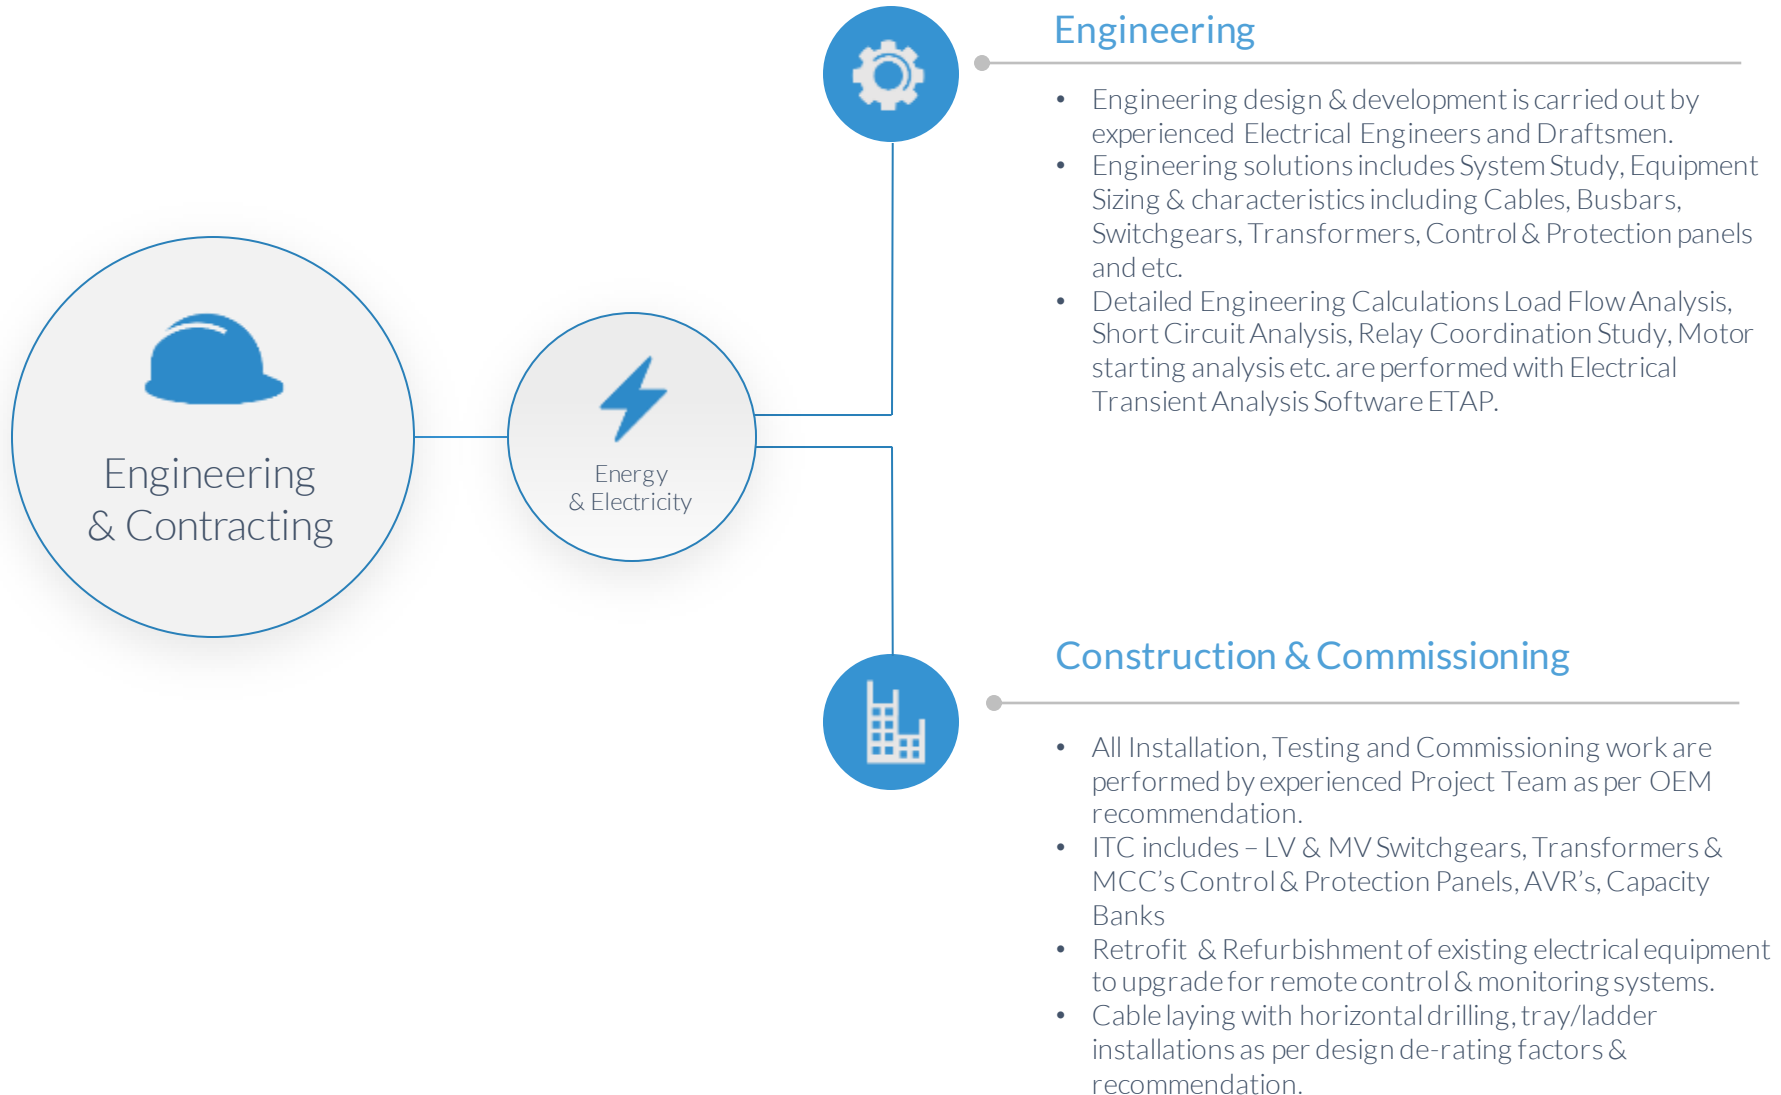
Engineering & Contracting

Energy & Electricity

Engineering

- Engineering design & development is carried out by experienced Electrical Engineers and Draftsmen.
- Engineering solutions includes System Study, Equipment Sizing & characteristics including Cables, Busbars, Switchgears, Transformers, Control & Protection panels and etc.
- Detailed Engineering Calculations Load Flow Analysis, Short Circuit Analysis, Relay Coordination Study, Motor starting analysis etc. are performed with Electrical Transient Analysis Software ETAP.

Construction & Commissioning

- All Installation, Testing and Commissioning work are performed by experienced Project Team as per OEM recommendation.
- ITC includes – LV & MV Switchgears, Transformers & MCC's Control & Protection Panels, AVR's, Capacity Banks
- Retrofit & Refurbishment of existing electrical equipment to upgrade for remote control & monitoring systems.
- Cable laying with horizontal drilling, tray/ladder installations as per design de-rating factors & recommendation.